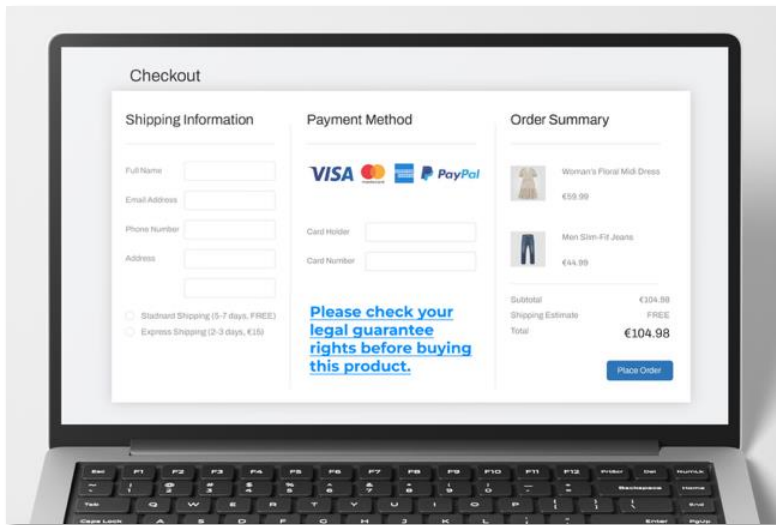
Checkout

Shipping Information

Full Name

Email Address

Phone Number

Address

Stadnard Shipping (5-7 days, FREE)

Express Shipping (2-3 days, €15)

Payment Method

VISA PayPal

Card Holder

Card Number

Please check your legal guarantee rights before buying this product.

Order Summary

Woman's Floral Midi Dress

€59.99

Men Slim-Fit Jeans

€44.99

Subtotal €104.98

Shipping Estimate FREE

Total €104.98

Place Order